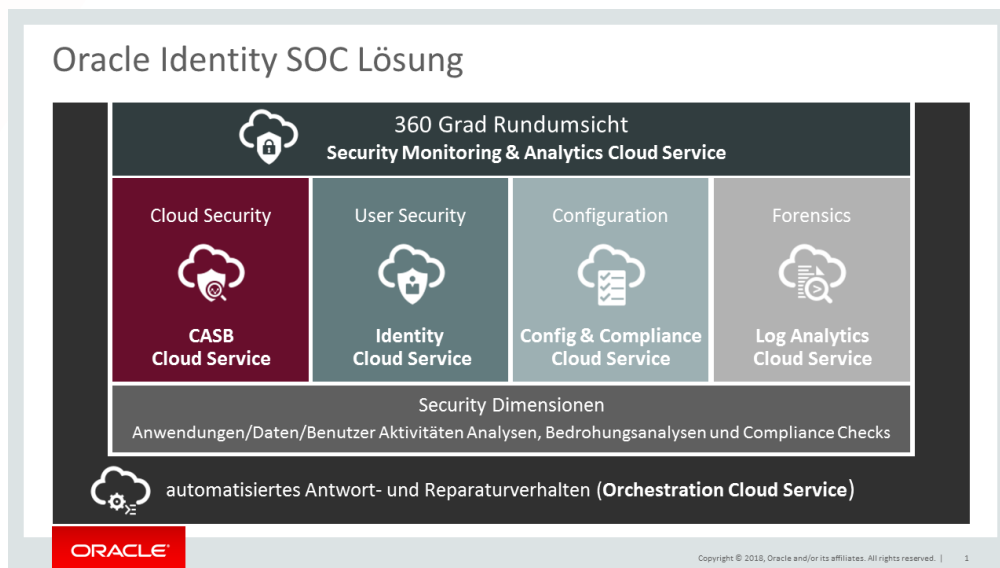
Oracle Identity SOC Lösung

360 Grad Rundumsicht
Security Monitoring & Analytics Cloud Service

Cloud Security
CASB Cloud Service

User Security
Identity Cloud Service

Configuration
Config & Compliance Cloud Service

Forensics
Log Analytics Cloud Service

Security Dimensionen
Anwendungen/Daten/Benutzer Aktivitäten Analysen, Bedrohungsanalysen und Compliance Checks

automatisiertes Antwort- und Reparaturverhalten (Orchestration Cloud Service)

ORACLE

Copyright © 2018, Oracle and/or its affiliates. All rights reserved. | 1